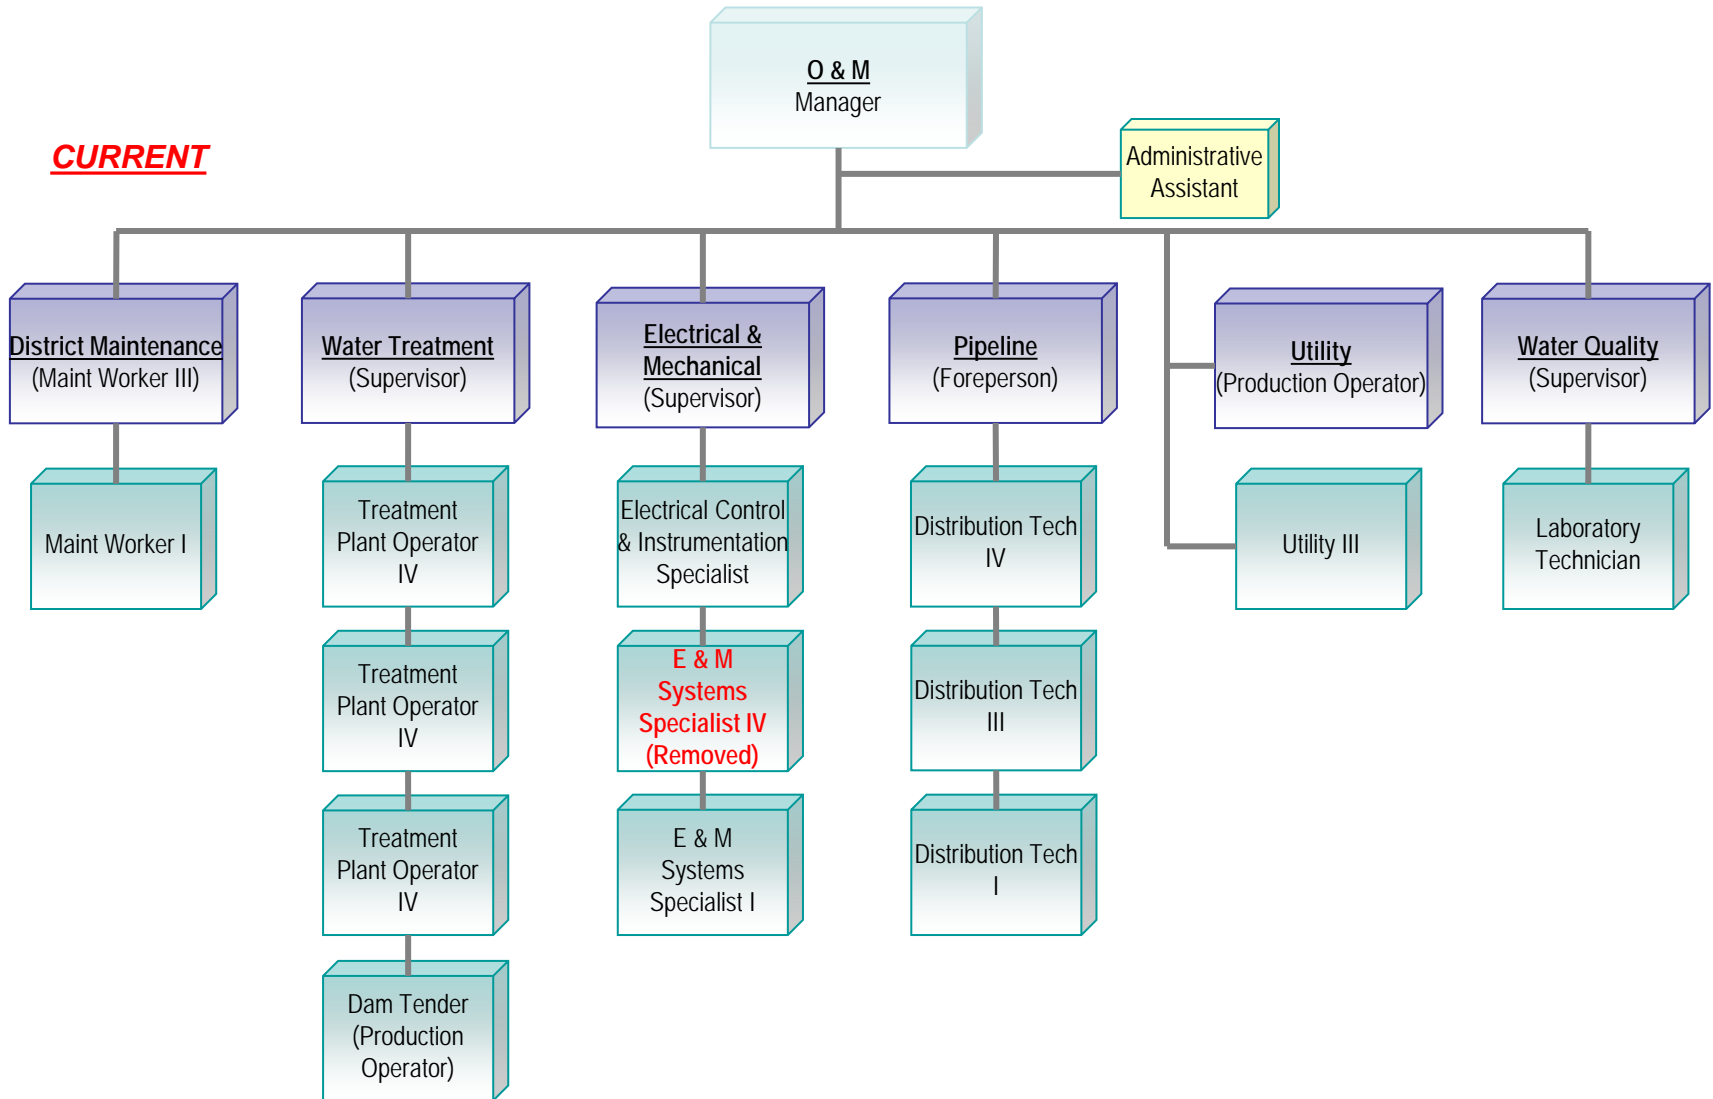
O & M
Manager

CURRENT

Administrative
Assistant

District Maintenance
(Maint Worker III)

Maint Worker I

Water Treatment
(Supervisor)

Treatment
Plant Operator
IV

Treatment
Plant Operator
IV

Treatment
Plant Operator
IV

Dam Tender
(Production
Operator)

Electrical &
Mechanical
(Supervisor)

Electrical Control
& Instrumentation
Specialist

E & M
Systems
Specialist IV
(Removed)

E & M
Systems
Specialist I

Pipeline
(Foreperson)

Distribution Tech
IV

Distribution Tech
III

Distribution Tech
I

Utility
(Production Operator)

Utility III

Water Quality
(Supervisor)

Laboratory
Technician